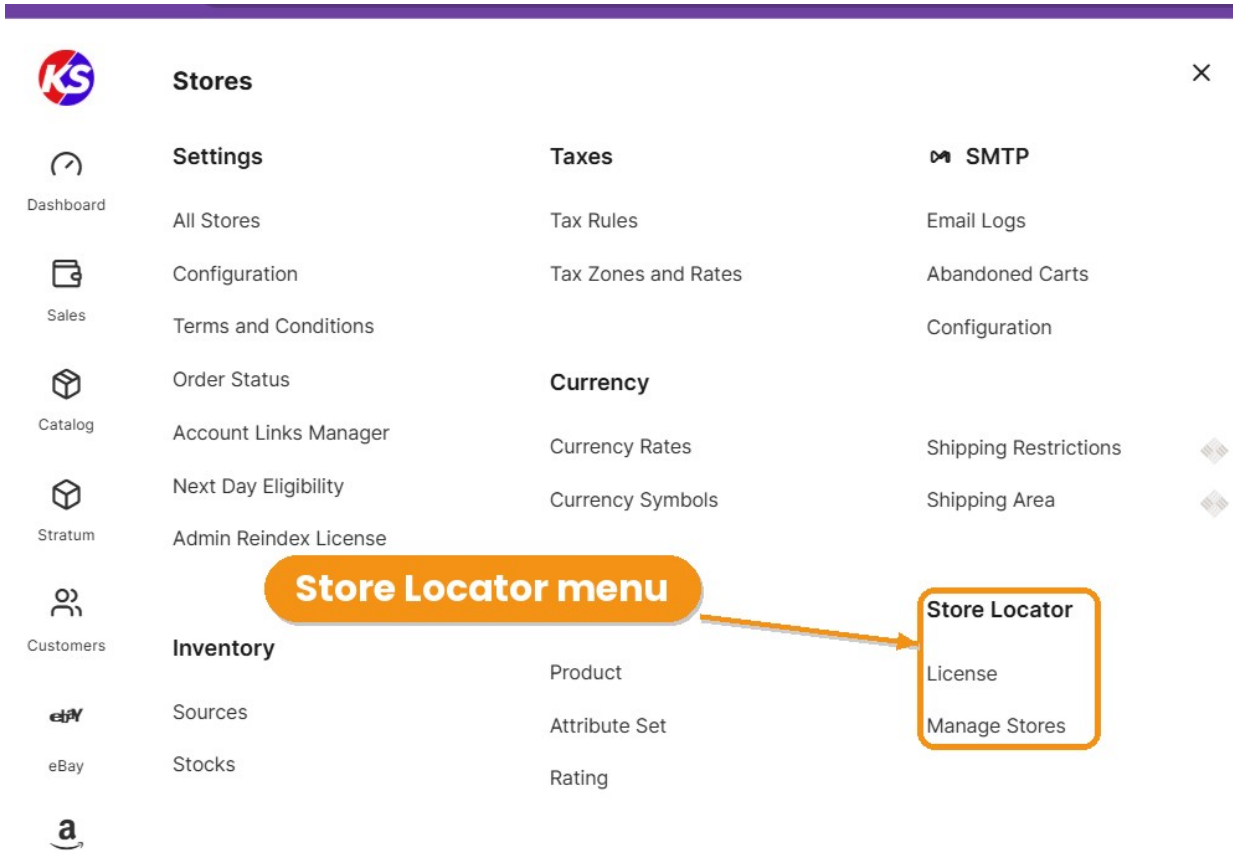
KS

Stores

×

Dashboard

Sales

Catalog

Stratum

Customers

ebY

eBay

a

Settings

All Stores

Configuration

Terms and Conditions

Order Status

Account Links Manager

Next Day Eligibility

Admin Reindex License

Inventory

Sources

Stocks

Taxes

Tax Rules

Tax Zones and Rates

Currency

Currency Rates

Currency Symbols

Product

Attribute Set

Rating

SMTP

Email Logs

Abandoned Carts

Configuration

Shipping Restrictions

Shipping Area

Store Locator

License

Manage Stores

Store Locator menu